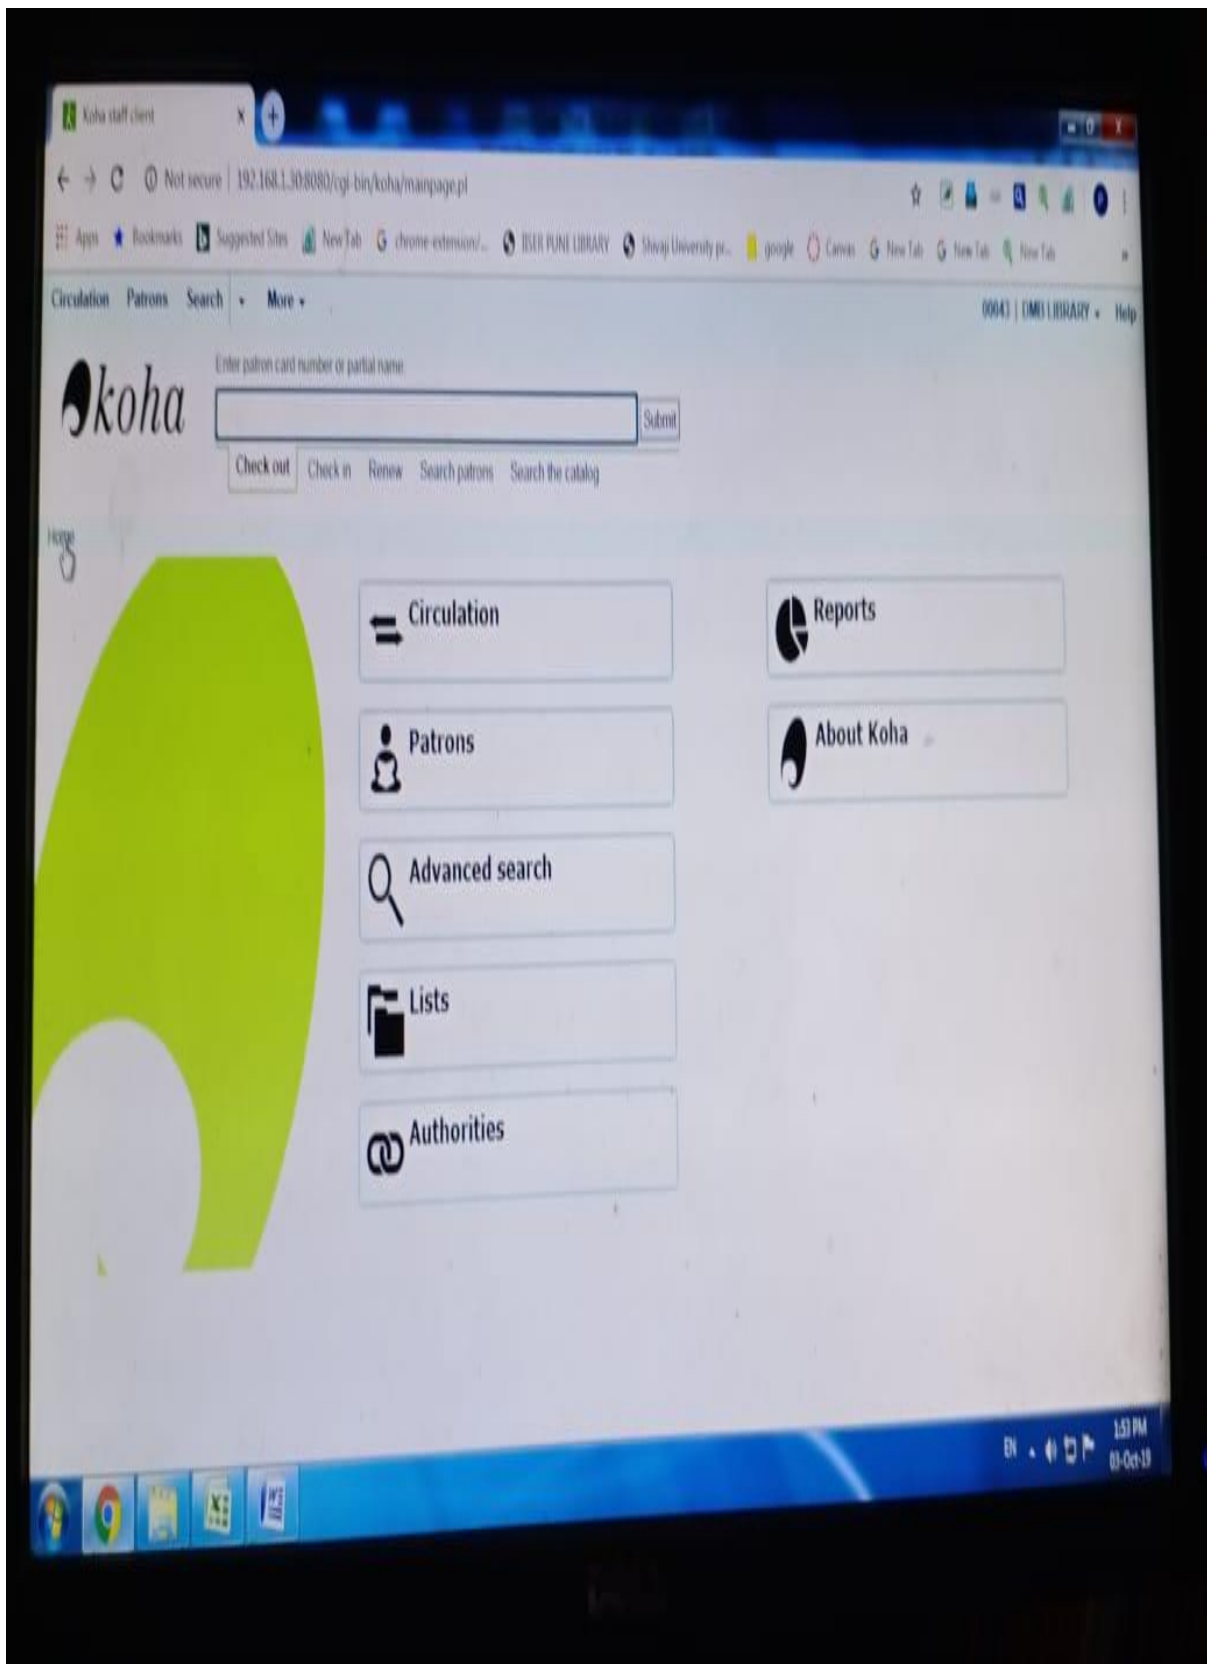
Koha staff client

Not secure | 192.168.1.30:8080/cgi-bin/koha/mainpage.pl

Apps Bookmarks Suggested Sites New Tab chrome-extension/... IISER PUNE LIBRARY Shivaji University pr... google Canvas New Tab New Tab New Tab

Circulation Patrons Search More

00643 | DMB LIBRARY Help

koha

Enter patron card number or partial name

Submit

Check out Check in Renew Search patrons Search the catalog

Home

Circulation

Patrons

Advanced search

Lists

Authorities

Reports

About Koha

EN

1:53 PM
03-Oct-19